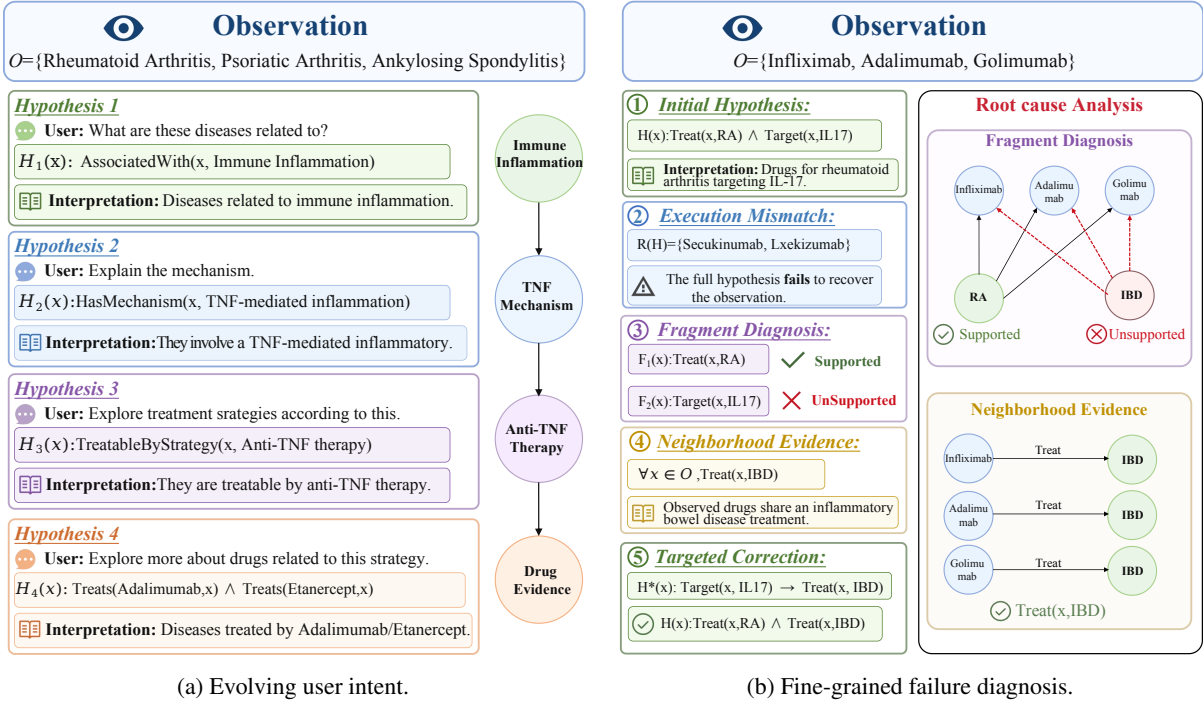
Observation
$O$={Rheumatoid Arthritis, Psoriatic Arthritis, Ankylosing Spondylitis}

Hypothesis 1
User: What are these diseases related to?
$H_1(x)$: AssociatedWith(x, Immune Inflammation)
Interpretation: Diseases related to immune inflammation.

Hypothesis 2
User: Explain the mechanism.
$H_2(x)$:HasMechanism(x, TNF-mediated inflammation)
Interpretation:They involve a TNF-mediated inflammatory.

Hypothesis 3
User: Explore treatment srategies according to this.
$H_3(x)$:TreatableByStrategy(x, Anti-TNF therapy)
Interpretation:They are treatable by anti-TNF therapy.

Hypothesis 4
User: Explore more about drugs related to this strategy.
$H_4(x)$: Treats(Adalimumab,x) $\wedge$ Treats(Etanercept,x)
Interpretation: Diseases treated by Adalimumab/Etanercept.

Immune Inflammation
TNF Mechanism
Anti-TNF Therapy
Drug Evidence

Observation
$O$={Infliximab, Adalimumab, Golimumab}

① Initial Hypothesis:
H(x):Treat(x,RA) $\wedge$ Target(x,IL17)
Interpretation: Drugs for rheumatoid arthritis targeting IL-17.

② Execution Mismatch:
R(H)={Secukinumab, Lxekizumab}
The full hypothesis fails to recover the observation.

③ Fragment Diagnosis:
$F_1$(x):Treat(x,RA) Supported
$F_2$(x):Target(x,IL17) UnSupported

④ Neighborhood Evidence:
$\forall x \in O$ ,Treat(x,IBD)
Observed drugs share an inflammatory bowel disease treatment.

⑤ Targeted Correction:
H*(x): Target(x, IL17) $\rightarrow$ Treat(x, IBD)
H(x):Treat(x,RA) $\wedge$ Treat(x,IBD)

Root cause Analysis
Fragment Diagnosis
Infliximab
Adalimu mab
Golimu mab
RA
IBD
Supported
Unsupported

Neighborhood Evidence
Infliximab Treat IBD
Adalimu mab Treat IBD
Golimu mab Treat IBD
Treat(x,IBD)

(a) Evolving user intent.
(b) Fine-grained failure diagnosis.